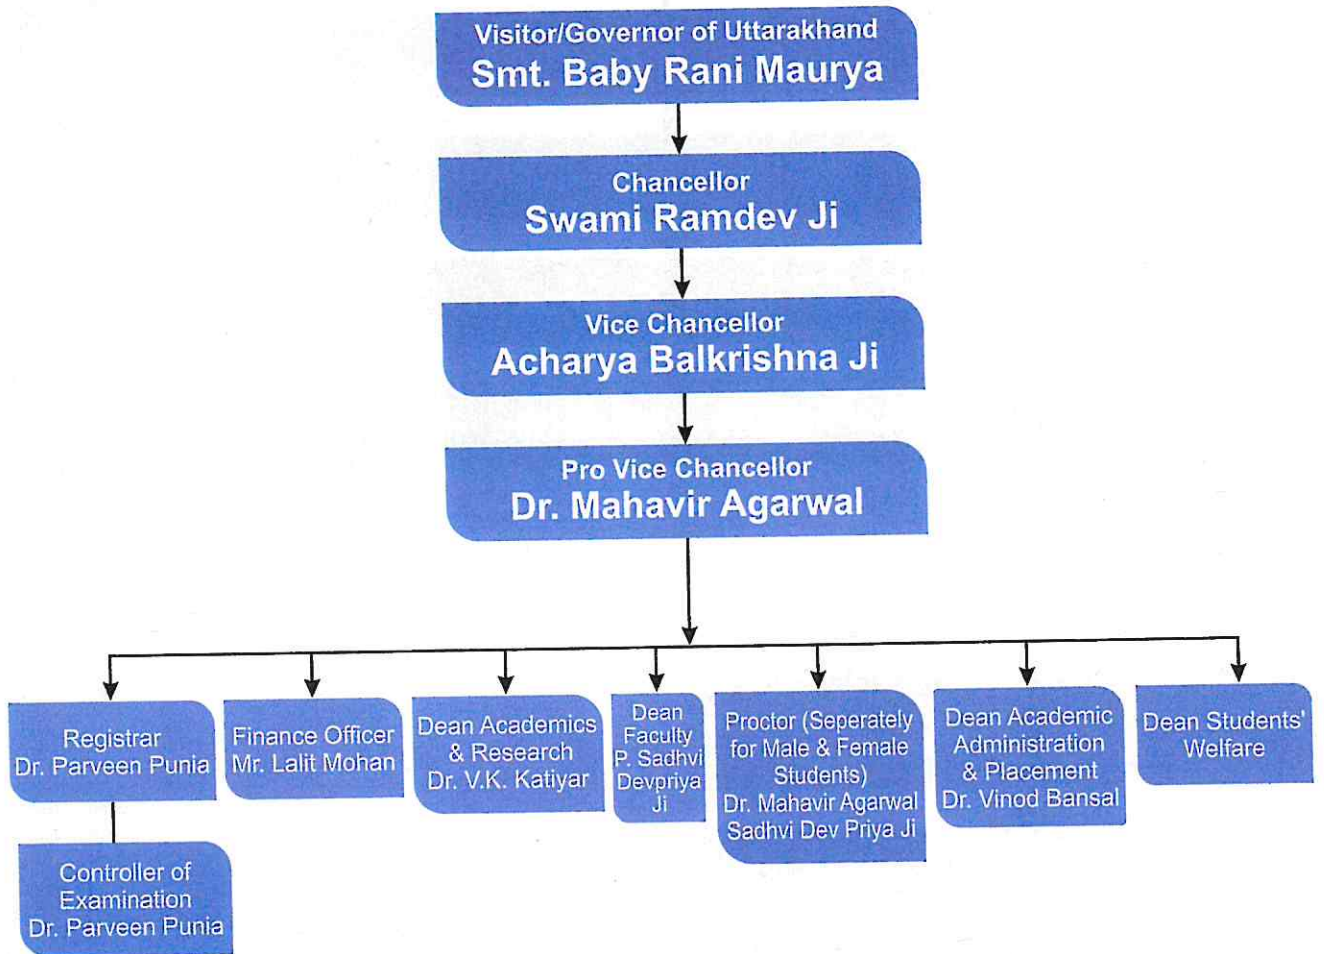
Visitor/Governor of Uttarakhand
Smt. Baby Rani Maurya

Chancellor
Swami Ramdev Ji

Vice Chancellor
Acharya Balkrishna Ji

Pro Vice Chancellor
Dr. Mahavir Agarwal

Registrar
Dr. Parveen Punia

Controller of Examination
Dr. Parveen Punia

Finance Officer
Mr. Lalit Mohan

Dean Academics & Research
Dr. V.K. Katiyar

Dean Faculty
P. Sadhvi Devpriya Ji

Proctor (Seperately for Male & Female Students)
Dr. Mahavir Agarwal
Sadhvi Dev Priya Ji

Dean Academic Administration & Placement
Dr. Vinod Bansal

Dean Students' Welfare